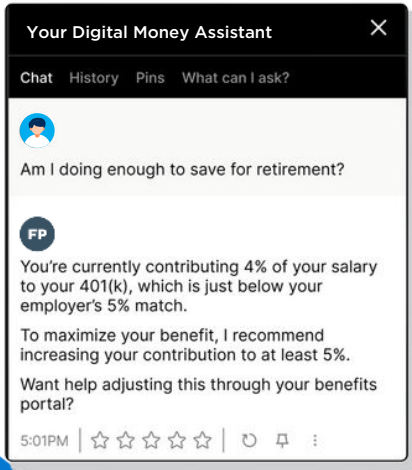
Your Digital Money Assistant ✕

Chat History Pins What can I ask?

Am I doing enough to save for retirement?

FP

You're currently contributing 4% of your salary to your 401(k), which is just below your employer's 5% match.

To maximize your benefit, I recommend increasing your contribution to at least 5%.

Want help adjusting this through your benefits portal?

5:01PM